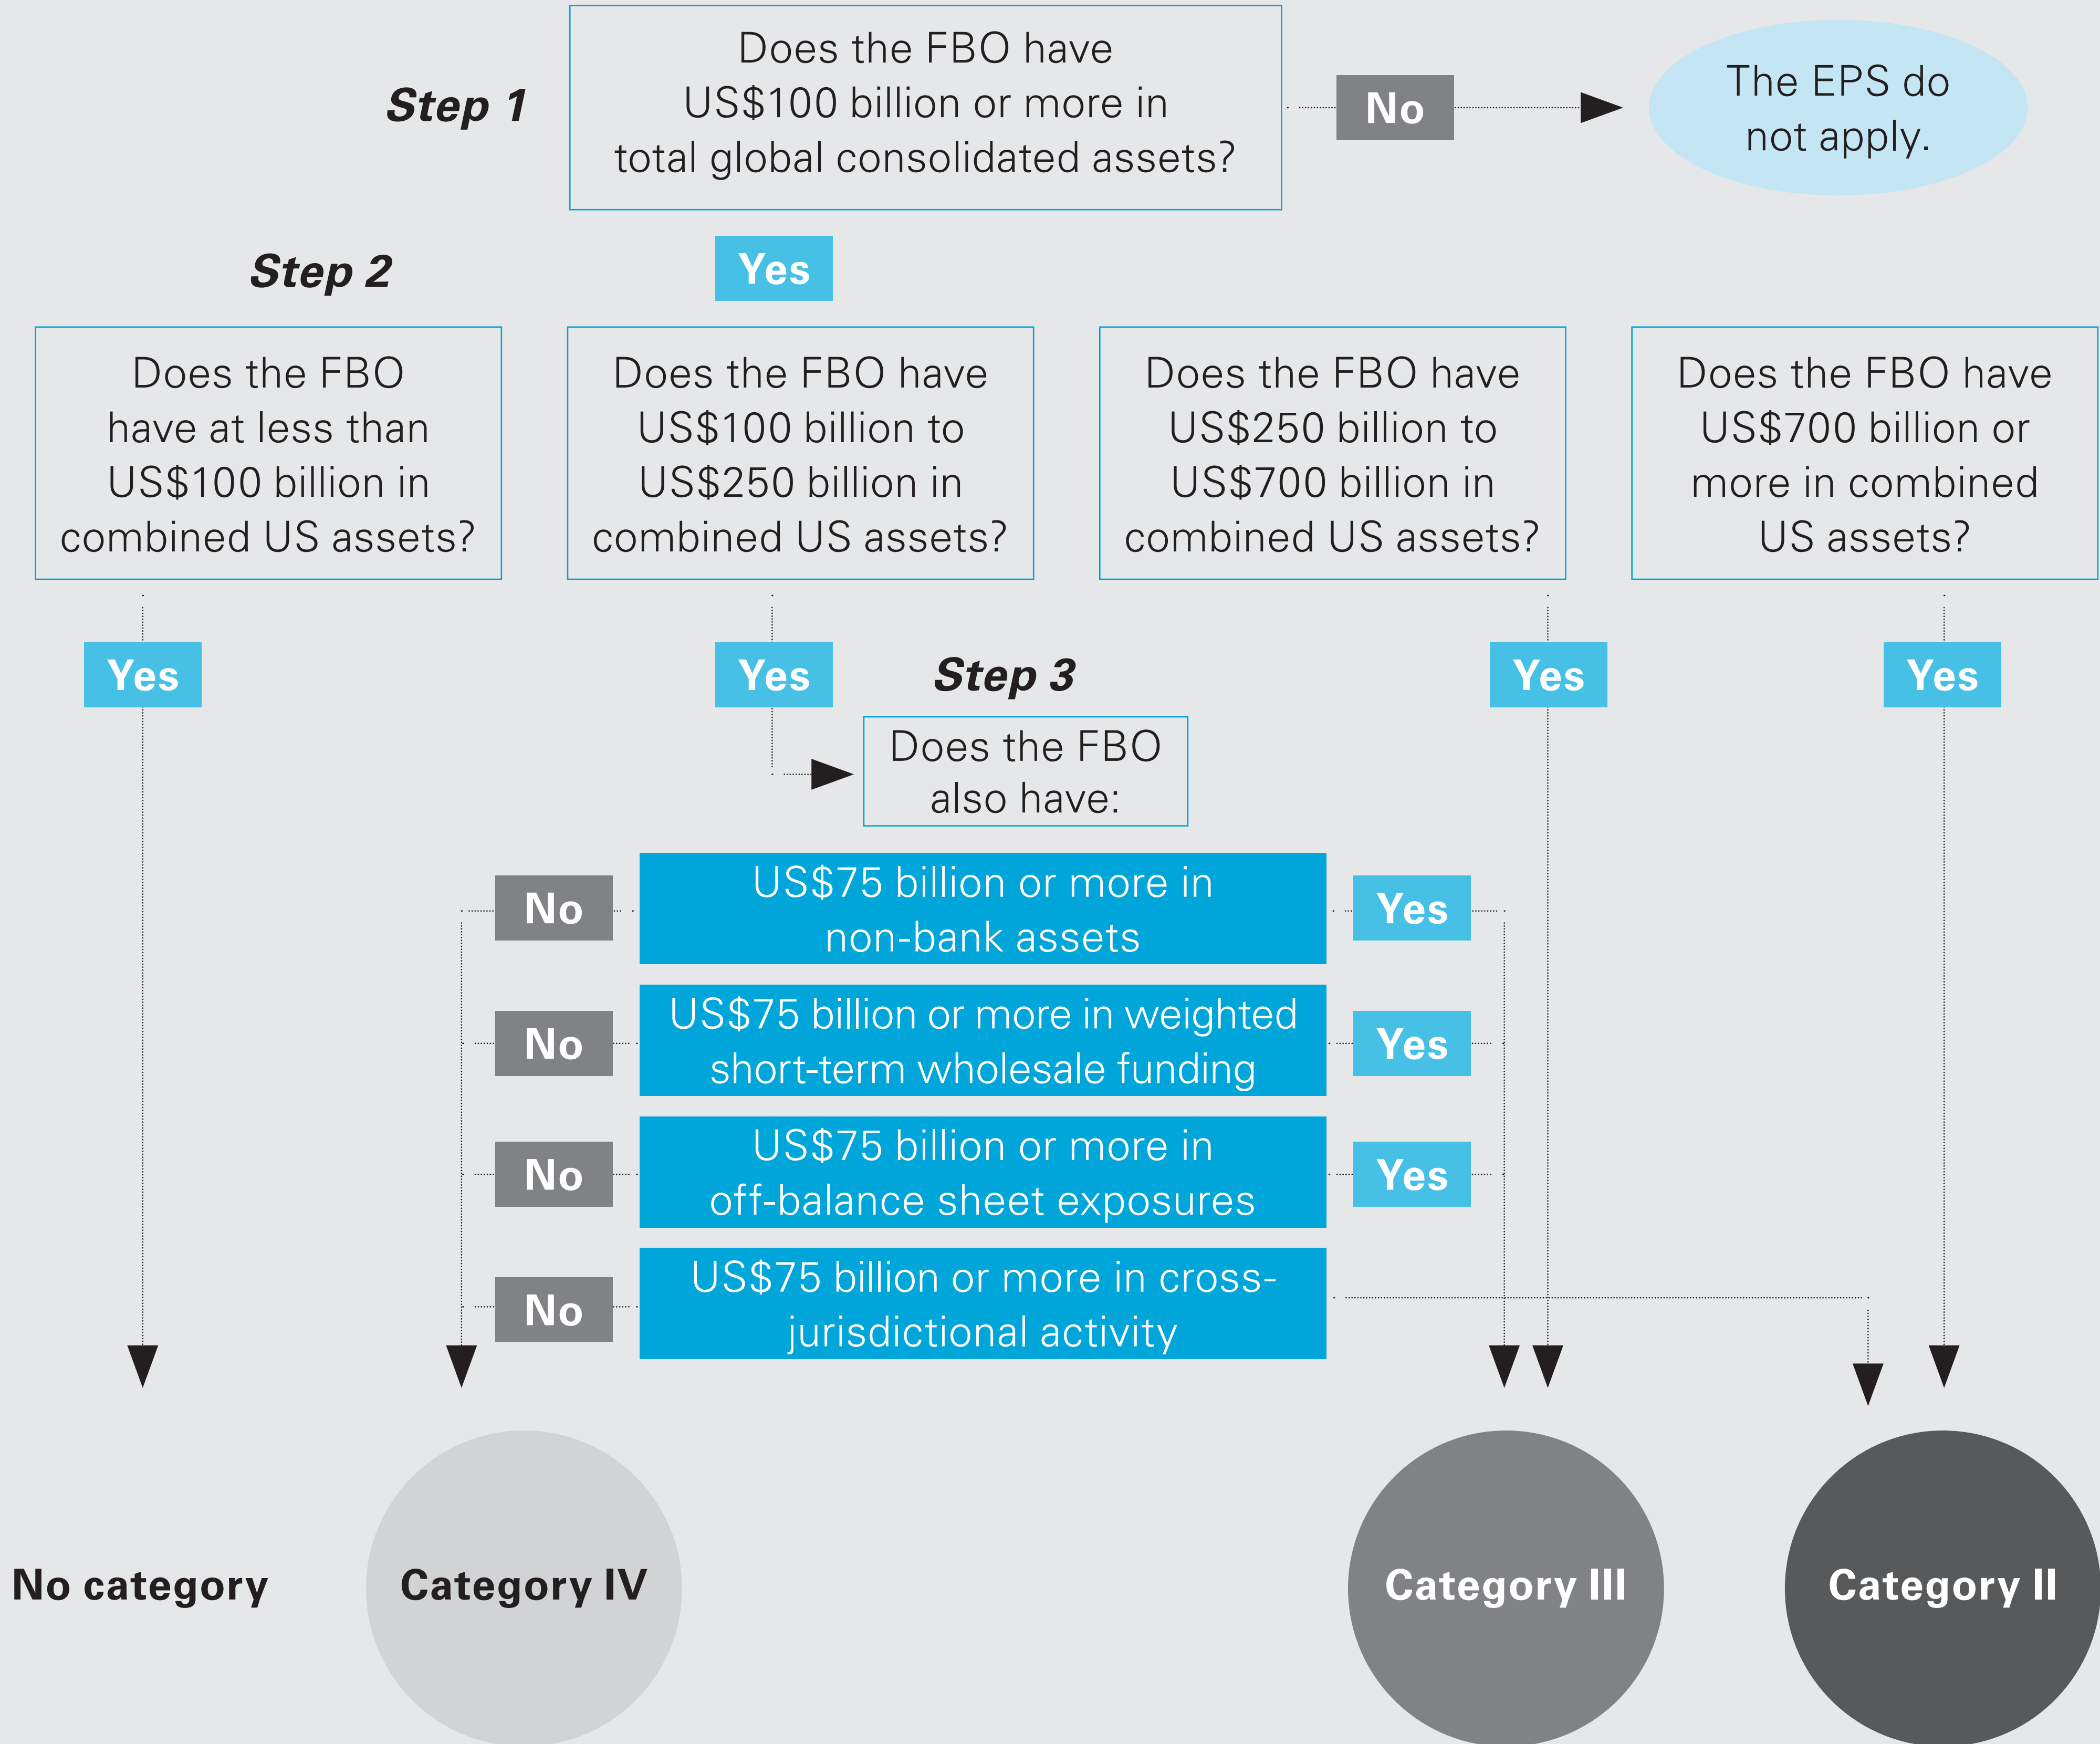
Step 1

Does the FBO have US$100 billion or more in total global consolidated assets?

No

The EPS do not apply.

Step 2

Yes

Does the FBO have at less than US$100 billion in combined US assets?

Does the FBO have US$100 billion to US$250 billion in combined US assets?

Does the FBO have US$250 billion to US$700 billion in combined US assets?

Does the FBO have US$700 billion or more in combined US assets?

Yes

Yes

Step 3

Yes

Yes

Does the FBO also have:

No

US$75 billion or more in non-bank assets

Yes

No

US$75 billion or more in weighted short-term wholesale funding

Yes

No

US$75 billion or more in off-balance sheet exposures

Yes

No

US$75 billion or more in cross-jurisdictional activity

No category

Category IV

Category III

Category II